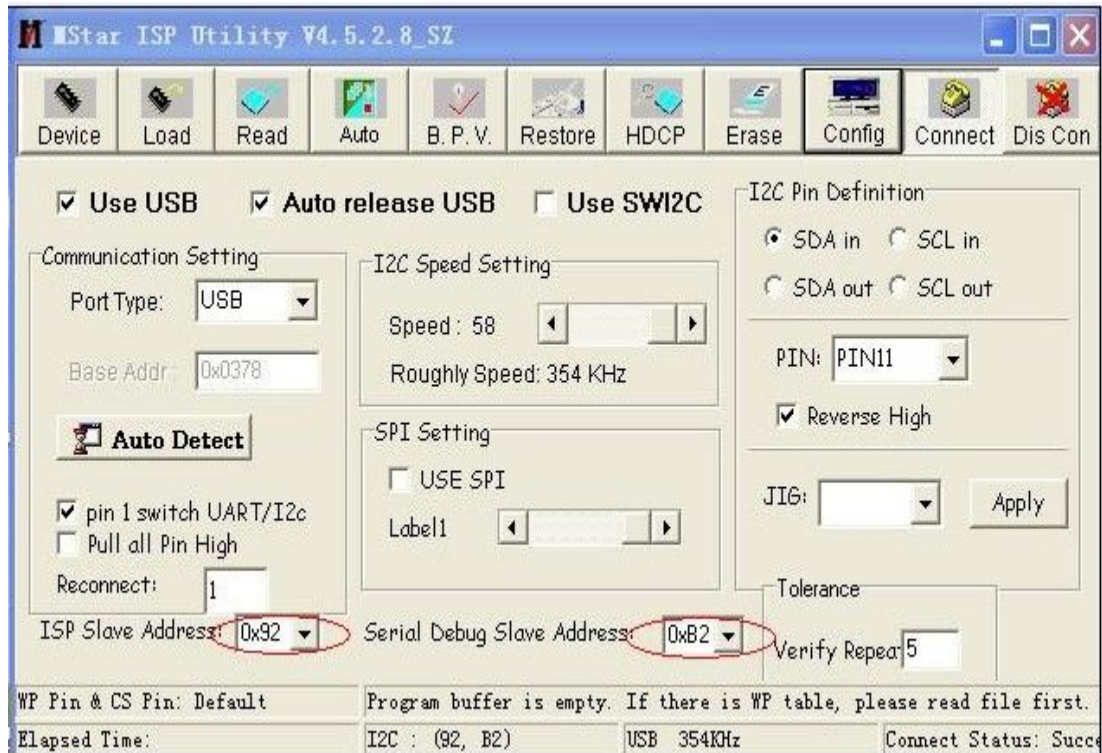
MStar ISP Utility V4.5.2.8_SZ

Device Load Read Auto B.P.V. Restore HDCP Erase Config Connect Dis Con

Use USB Auto release USB Use SWI2C

Communication Setting
Port Type: USB
Base Addr: 0x0378

Auto Detect

pin 1 switch UART/I2c
Pull all Pin High
Reconnect: 1

I2C Speed Setting
Speed: 58
Roughly Speed: 354 KHz

SPI Setting
USE SPI
Label1

I2C Pin Definition
SDA in SCL in
SDA out SCL out
PIN: PIN11
Reverse High

JIG: Apply

Tolerance
Verify Repea 5

ISP Slave Address: 0x92 Serial Debug Slave Address: 0xB2

WP Pin & CS Pin: Default | Program buffer is empty. If there is WP table, please read file first.
Elapsed Time: | I2C : (92, B2) | USB 354KHz | Connect Status: Succe